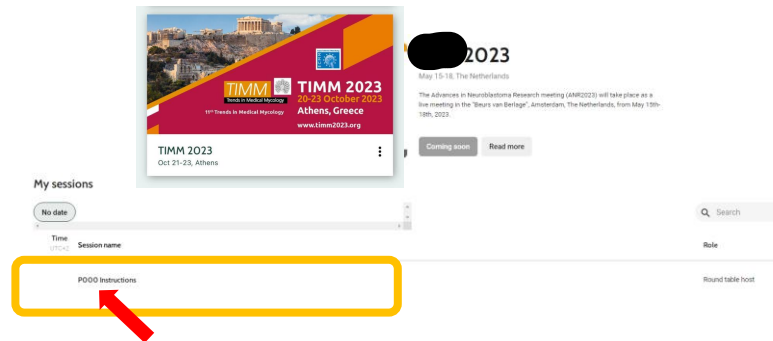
TIMM
Trends in Medical Mycology
11th Trends in Medical Mycology
TIMM 2023
20-23 October 2023
Athens, Greece
www.timm2023.org

TIMM 2023
Oct 21-23, Athens

2023
May 15-18, The Netherlands

The Advances in Neuroblastoma Research meeting (ANR2023) will take place as a live meeting in the "Beurs van Berlage", Amsterdam, The Netherlands, from May 15th-18th, 2023.

Coming soon
Read more

My sessions

No date

Search

Time
UTC+2
Session name
Role

POOO Instructions
Round table host